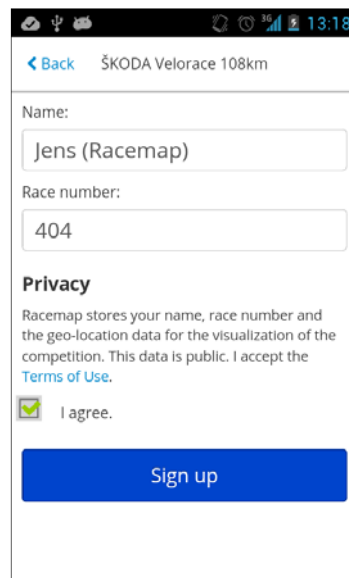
3G 13:18

< Back ŠKODA Velorace 108km

Name:

Jens (Racemap)

Race number:

404

Privacy

Racemap stores your name, race number and the geo-location data for the visualization of the competition. This data is public. I accept the Terms of Use.

I agree.

Sign up